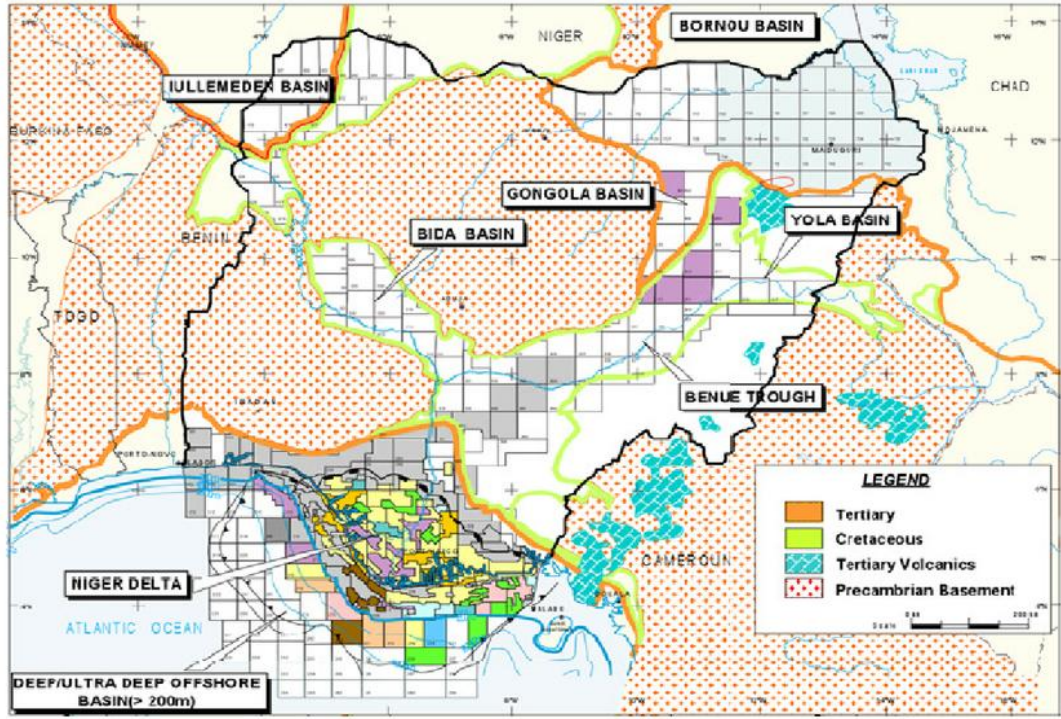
NIGER

BORNOU BASIN

IULLEMEDEN BASIN

CHAD

BURKINA FASO

GONGOLA BASIN

BENIN

BIDA BASIN

YOLA BASIN

TOGO

BENUE TROUGH

LEGEND

Tertiary

Cretaceous

Tertiary Volcanics

Precambrian Basement

CAMEROUN

NIGER DELTA

ATLANTIC OCEAN

DEEP/ULTRA DEEP OFFSHORE BASIN(> 200m)